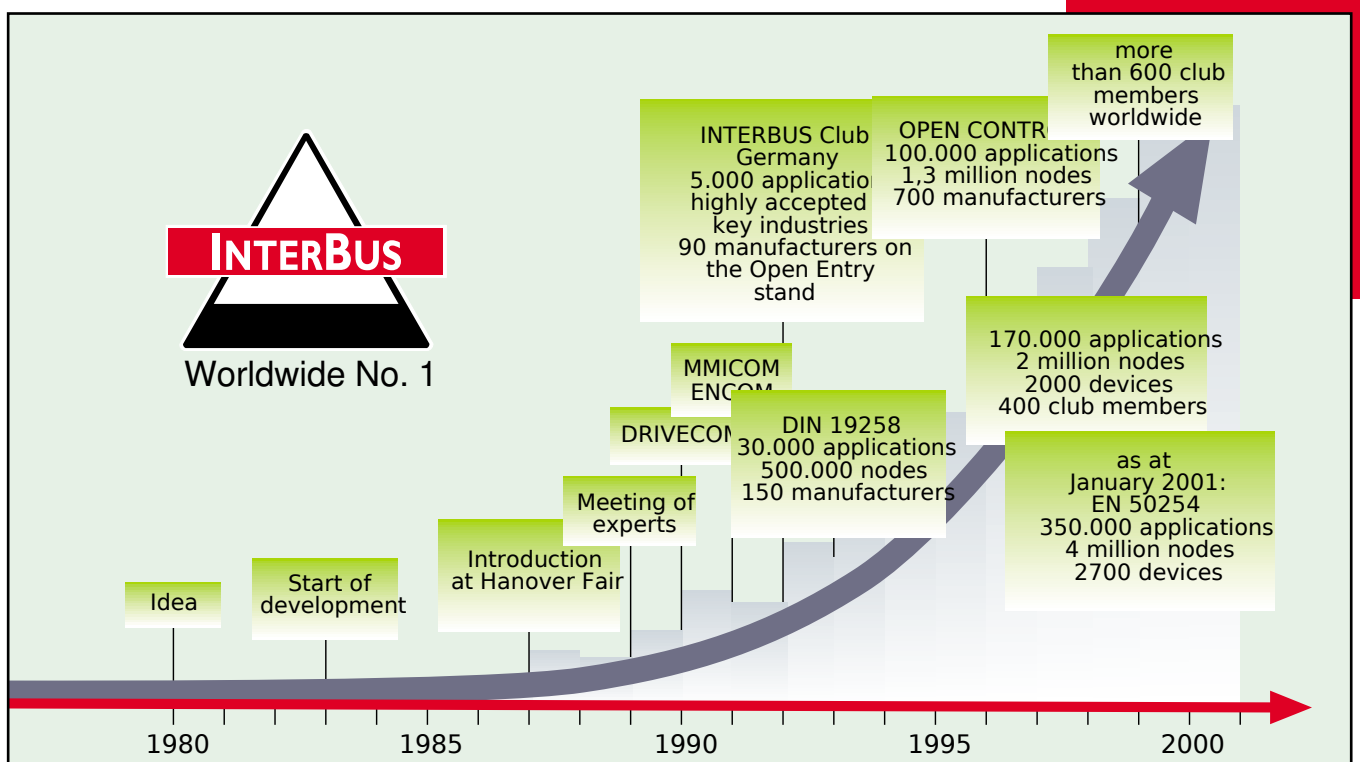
INTERBUS
Worldwide No. 1

Idea

Start of development

Introduction at Hanover Fair

Meeting of experts

DRIVECOM

MMICOM ENCOM

INTERBUS Club Germany 5.000 applicatio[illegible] highly accepted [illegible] key industries 90 manufacturers on the Open Entry stand

DIN 19258 30.000 applications 500.000 nodes 150 manufacturers

OPEN CONTR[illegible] 100.000 applications 1,3 million nodes 700 manufacturers

more than 600 club members worldwide

170.000 applications 2 million nodes 2000 devices 400 club members

as at January 2001: EN 50254 350.000 applications 4 million nodes 2700 devices

1980
1985
1990
1995
2000